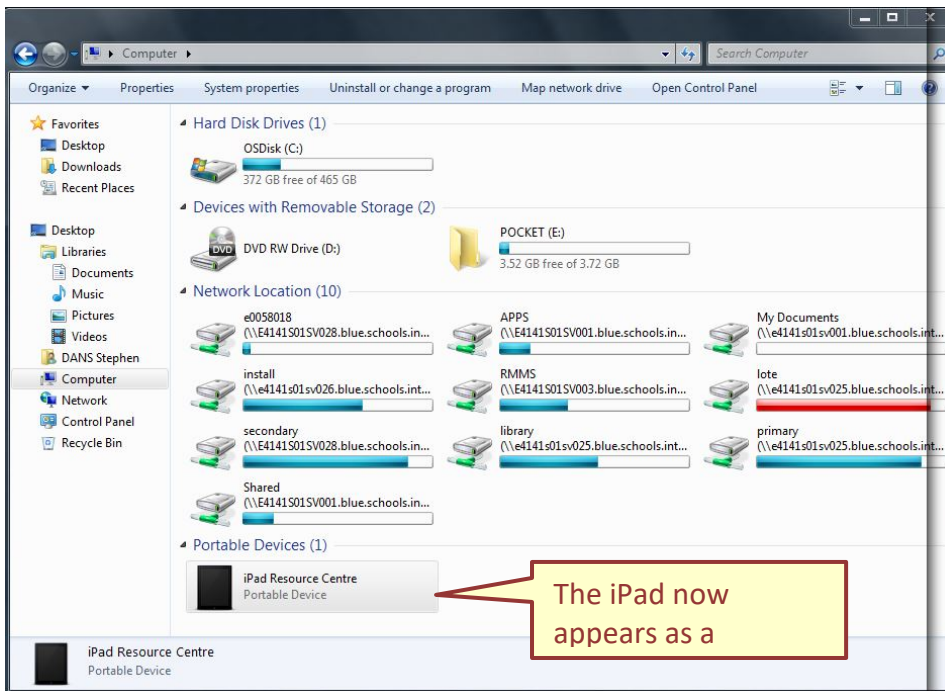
Computer ▸

Search Computer

Organize ▾ Properties System properties Uninstall or change a program Map network drive Open Control Panel

Favorites
Desktop
Downloads
Recent Places

Desktop
Libraries
Documents
Music
Pictures
Videos
DANS Stephen
Computer
Network
Control Panel
Recycle Bin

Hard Disk Drives (1)

OSDisk (C:)
372 GB free of 465 GB

Devices with Removable Storage (2)

DVD RW Drive (D:)

POCKET (E:)
3.52 GB free of 3.72 GB

Network Location (10)

e0058018
(\\E4141S01SV028.blue.schools.in...

APPS
(\\E4141S01SV001.blue.schools.in...

My Documents
(\\e4141s01sv001.blue.schools.int...

install
(\\e4141s01sv026.blue.schools.int...

RMMS
(\\E4141S01SV003.blue.schools.in...

lote
(\\e4141s01sv025.blue.schools.int...

secondary
(\\E4141S01SV028.blue.schools.in...

library
(\\e4141s01sv025.blue.schools.int...

primary
(\\e4141s01sv025.blue.schools.int...

Shared
(\\E4141S01SV001.blue.schools.in...

Portable Devices (1)

iPad Resource Centre
Portable Device

The iPad now appears as a

iPad Resource Centre
Portable Device